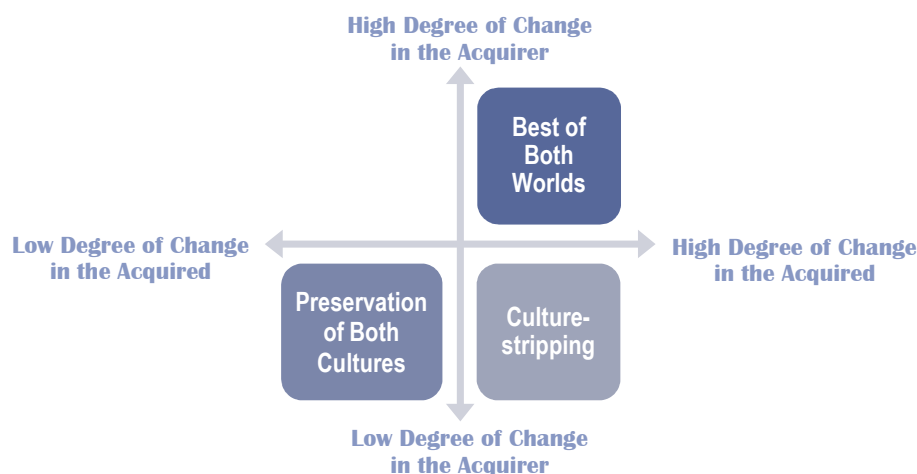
High Degree of Change in the Acquirer

Best of Both Worlds

Low Degree of Change in the Acquired

High Degree of Change in the Acquired

Preservation of Both Cultures

Culture-stripping

Low Degree of Change in the Acquirer